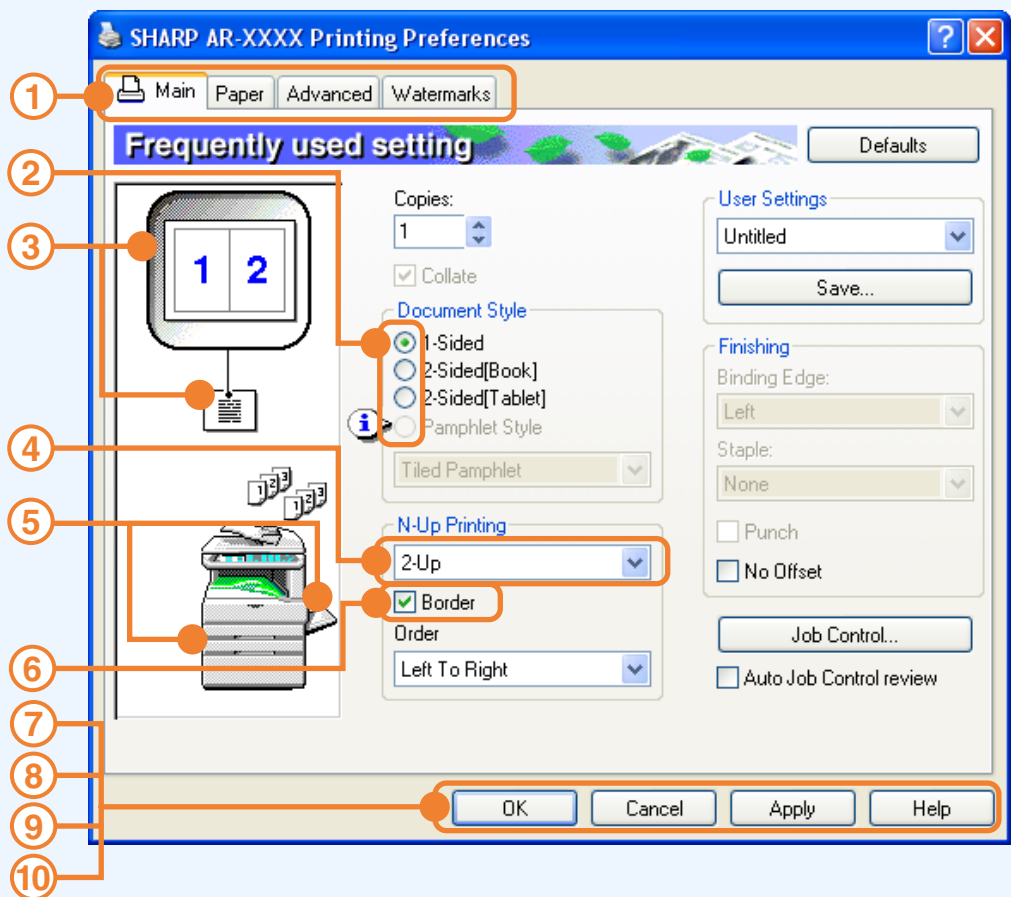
SHARP AR-XXXX Printing Preferences

1
Main | Paper | Advanced | Watermarks

Frequently used setting
Defaults

2
3
1 2

Copies:
1
Collate

Document Style
1-Sided
2-Sided[Book]
2-Sided[Tablet]
Pamphlet Style
Tiled Pamphlet

4
5

N-Up Printing
2-Up
Border
Order
Left To Right

6

User Settings
Untitled
Save...

Finishing
Binding Edge:
Left
Staple:
None
Punch
No Offset

Job Control...
Auto Job Control review

7
8
9
10

OK | Cancel | Apply | Help